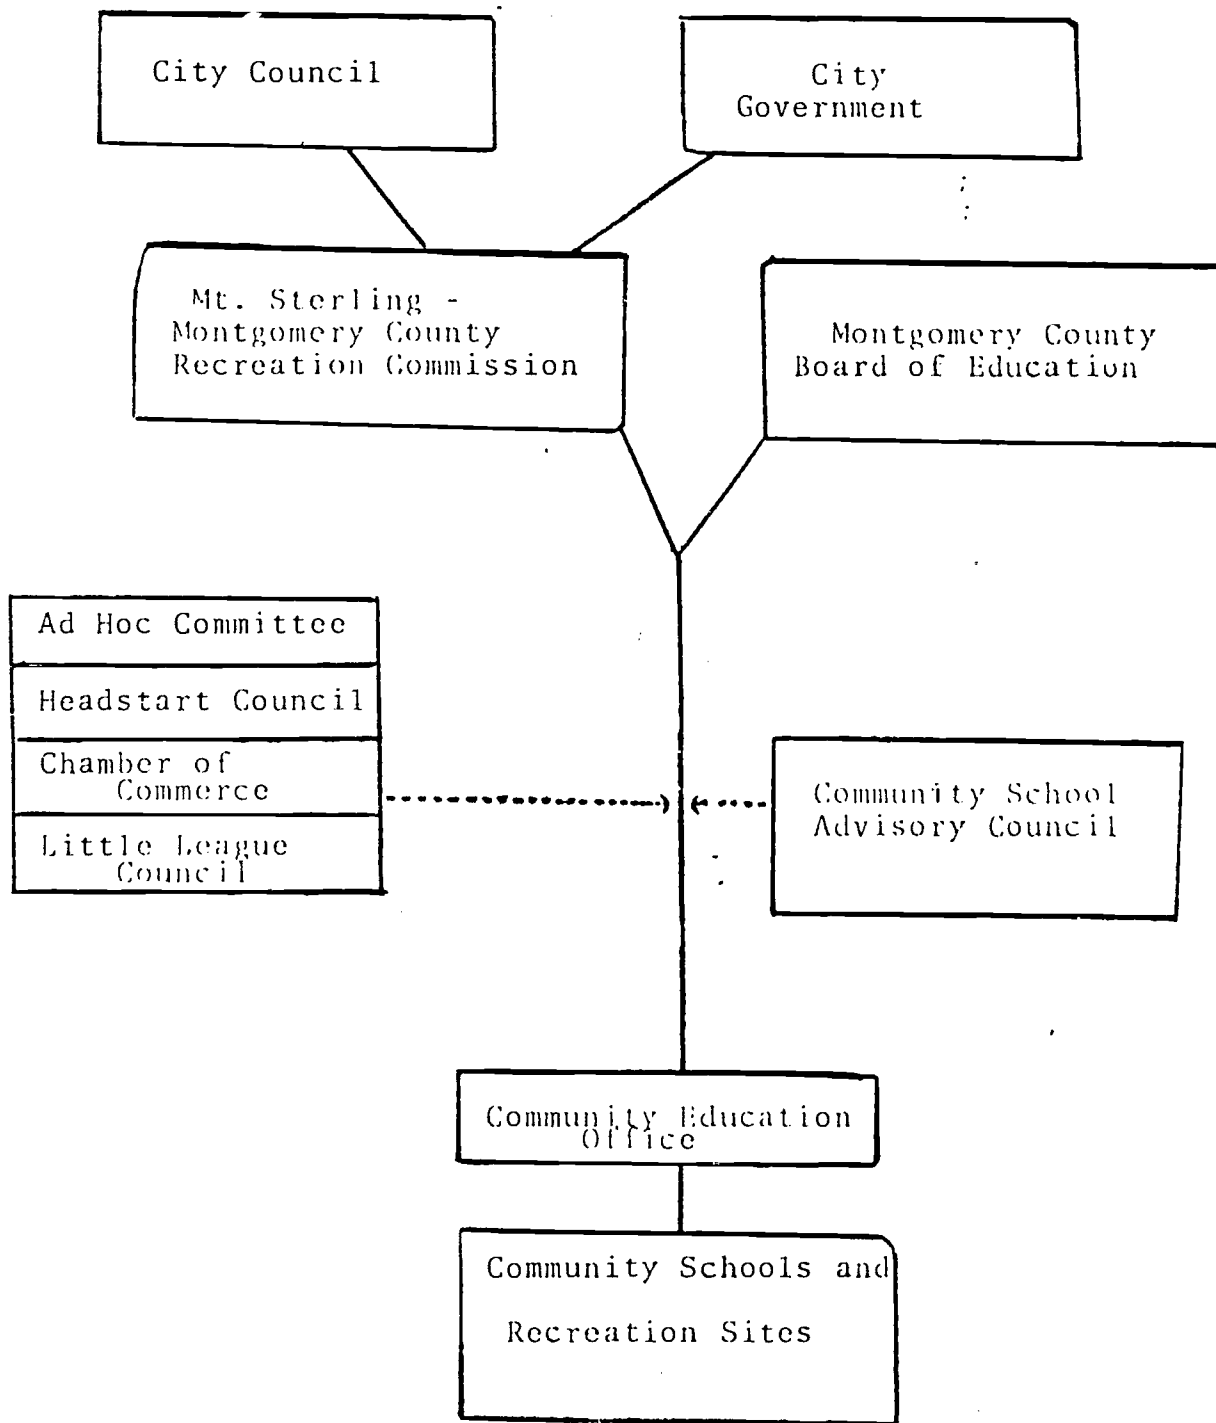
City Council

City Government

Mt. Sterling - Montgomery County Recreation Commission

Montgomery County Board of Education

Ad Hoc Committee

Headstart Council

Chamber of Commerce

Little League Council

Community School Advisory Council

Community Education Office

Community Schools and Recreation Sites